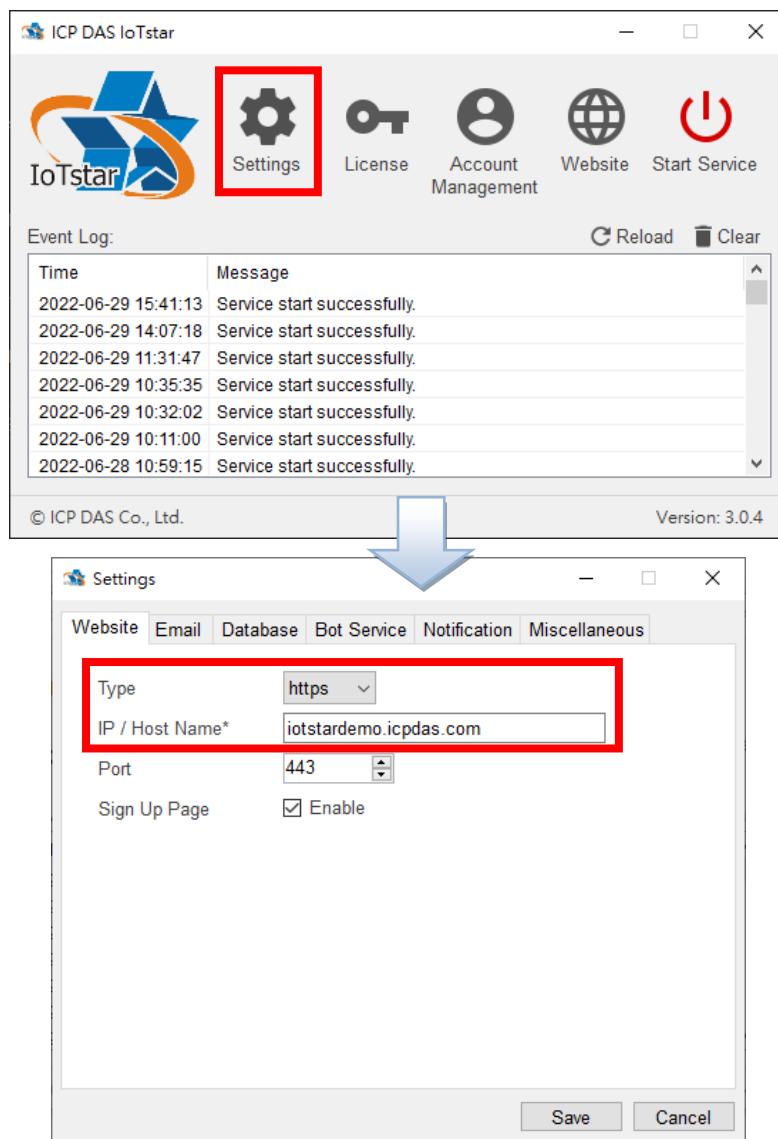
ICP DAS IoTstar

IoTstar

Settings

License

Account Management

Website

Start Service

Event Log:

Reload

Clear

| Time | Message |
|---|---|
| 2022-06-29 15:41:13 | Service start successfully. |
| 2022-06-29 14:07:18 | Service start successfully. |
| 2022-06-29 11:31:47 | Service start successfully. |
| 2022-06-29 10:35:35 | Service start successfully. |
| 2022-06-29 10:32:02 | Service start successfully. |
| 2022-06-29 10:11:00 | Service start successfully. |
| 2022-06-28 10:59:15 | Service start successfully. |

© ICP DAS Co., Ltd.

Version: 3.0.4

Settings

Website | Email | Database | Bot Service | Notification | Miscellaneous

Type https

IP / Host Name* iotstardemo.icpdas.com

Port 443

Sign Up Page Enable

Save

Cancel